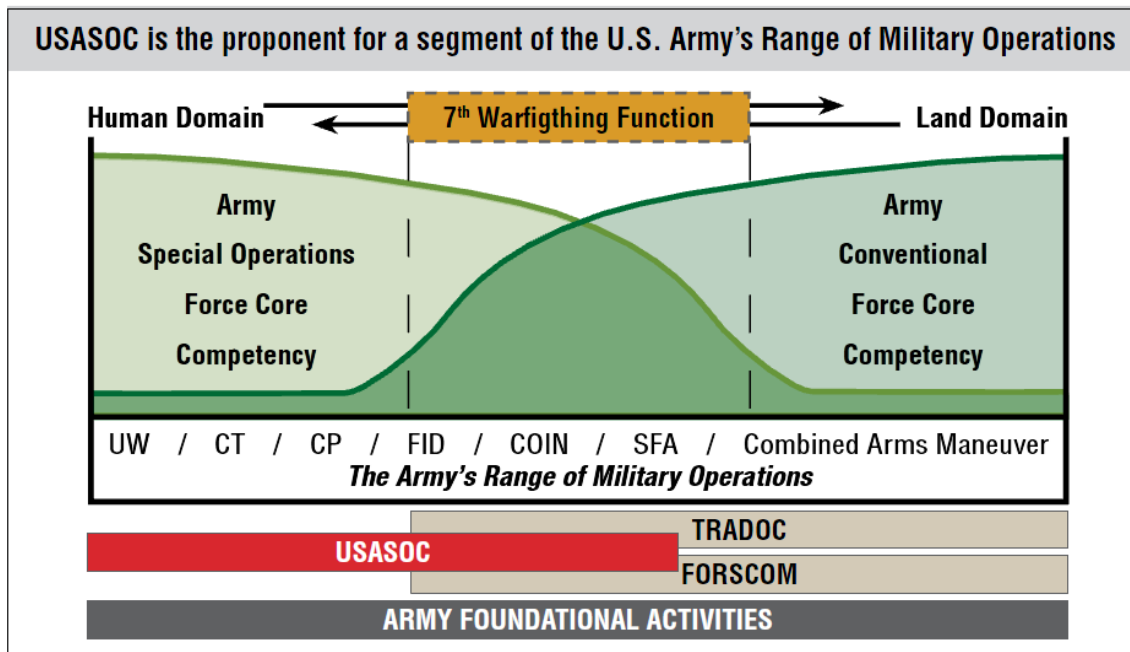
USASOC is the proponent for a segment of the U.S. Army's Range of Military Operations

Human Domain

7$^{th}$ Warfigthing Function

Land Domain

Army Special Operations Force Core Competency

Army Conventional Force Core Competency

UW / CT / CP / FID / COIN / SFA / Combined Arms Maneuver

The Army's Range of Military Operations

TRADOC

USASOC

FORSCOM

ARMY FOUNDATIONAL ACTIVITIES